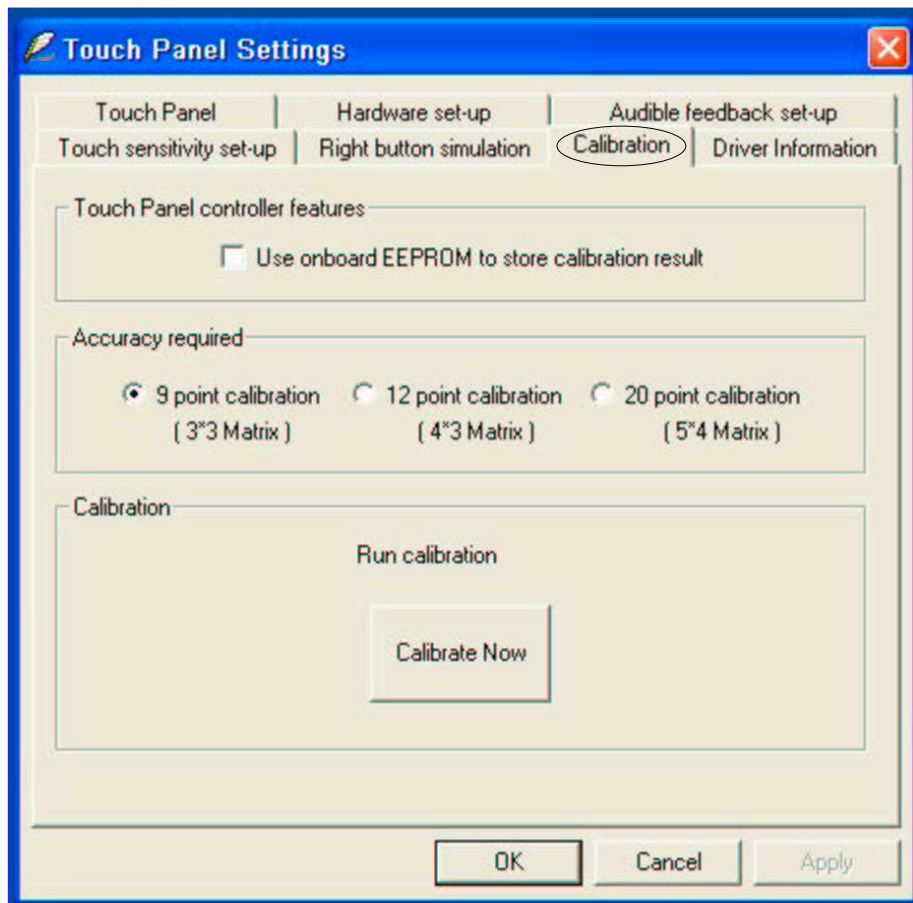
Touch Panel Settings

Touch Panel | Hardware set-up | Audible feedback set-up
Touch sensitivity set-up | Right button simulation | Calibration | Driver Information

Touch Panel controller features

Use onboard EEPROM to store calibration result

Accuracy required

9 point calibration ( 3*3 Matrix )

12 point calibration ( 4*3 Matrix )

20 point calibration ( 5*4 Matrix )

Calibration

Run calibration

Calibrate Now

OK

Cancel

Apply